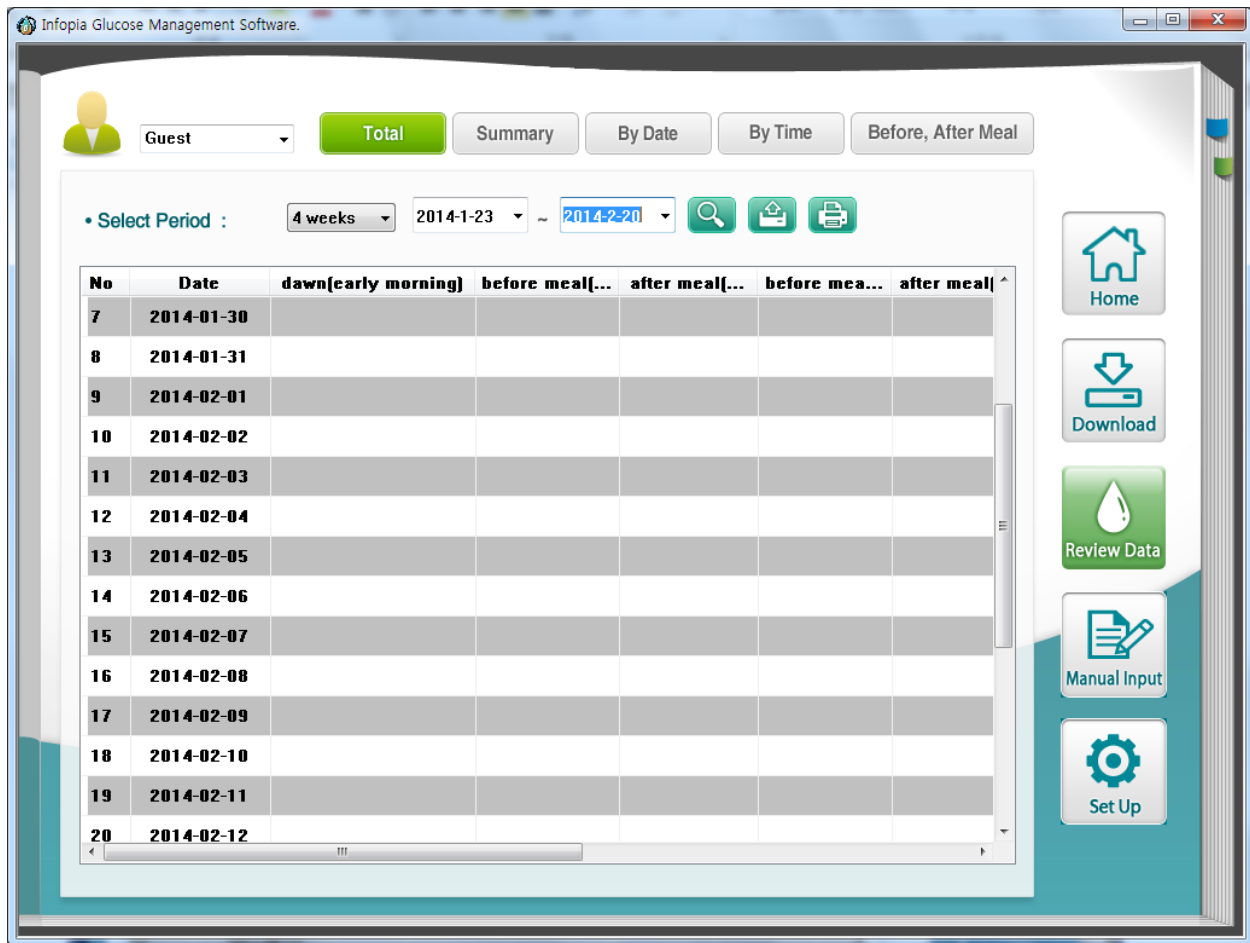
Infopia Glucose Management Software.

Guest

Total | Summary | By Date | By Time | Before, After Meal

• Select Period : 4 weeks 2014-1-23 ~ 2014-2-20

| No | Date | dawn(early morning) | before meal(... | after meal(... | before mea... | after meal( |
|---|---|---|---|---|---|---|
| 7 | 2014-01-30 | | | | | |
| 8 | 2014-01-31 | | | | | |
| 9 | 2014-02-01 | | | | | |
| 10 | 2014-02-02 | | | | | |
| 11 | 2014-02-03 | | | | | |
| 12 | 2014-02-04 | | | | | |
| 13 | 2014-02-05 | | | | | |
| 14 | 2014-02-06 | | | | | |
| 15 | 2014-02-07 | | | | | |
| 16 | 2014-02-08 | | | | | |
| 17 | 2014-02-09 | | | | | |
| 18 | 2014-02-10 | | | | | |
| 19 | 2014-02-11 | | | | | |
| 20 | 2014-02-12 | | | | | |

Home

Download

Review Data

Manual Input

Set Up